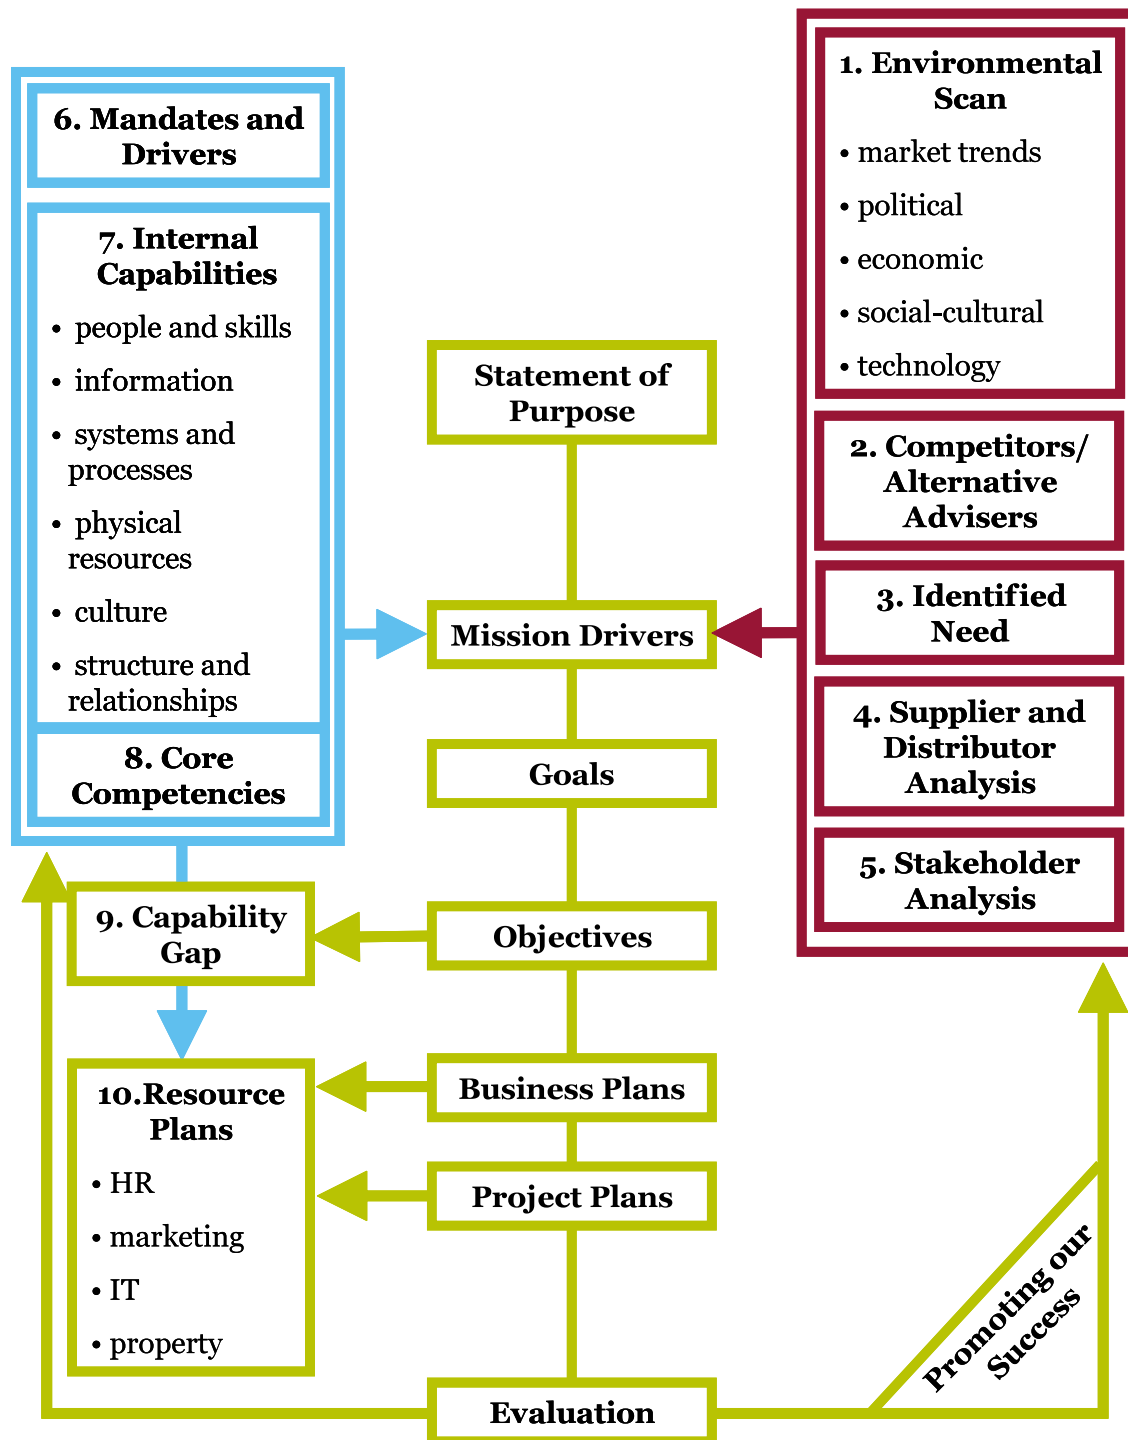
6. Mandates and Drivers

7. Internal Capabilities

• people and skills
• information
• systems and processes
• physical resources
• culture
• structure and relationships

8. Core Competencies

Statement of Purpose

Mission Drivers

Goals

Objectives

Business Plans

Project Plans

Evaluation

1. Environmental Scan

• market trends
• political
• economic
• social-cultural
• technology

2. Competitors/ Alternative Advisers

3. Identified Need

4. Supplier and Distributor Analysis

5. Stakeholder Analysis

9. Capability Gap

10.Resource Plans

• HR
• marketing
• IT
• property

Promoting our Success